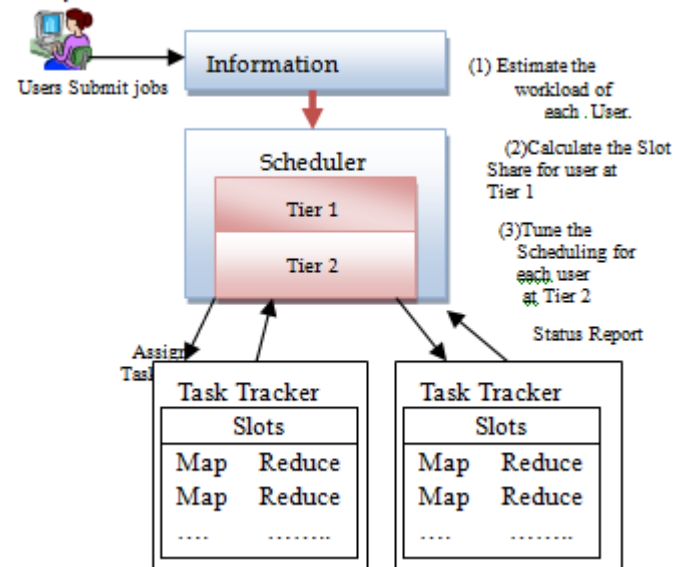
Users Submit jobs

Information

(1) Estimate the workload of each . User.

(2)Calculate the Slot Share for user at Tier 1

(3)Tune the Scheduling for each user at Tier 2

Scheduler

Tier 1

Tier 2

Status Report

Assig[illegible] Tas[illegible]

Task Tracker

Slots

Map Reduce
Map Reduce
…. ……..

Task Tracker

Slots

Map Reduce
Map Reduce
…. ……..